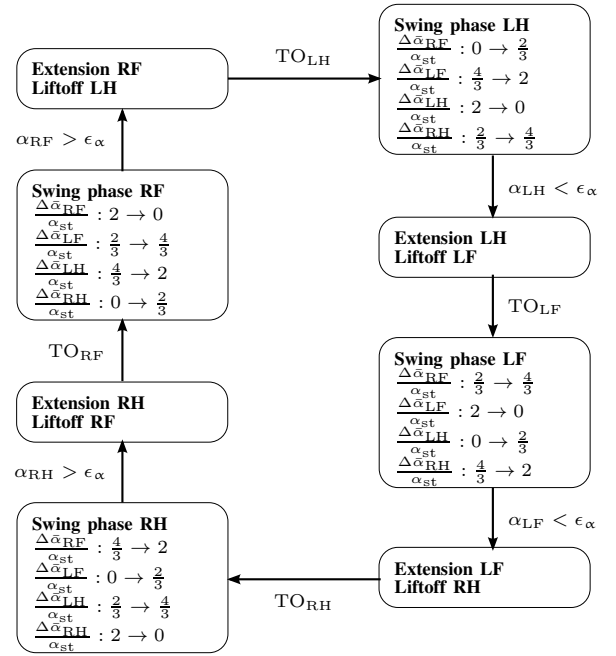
Extension RF
Liftoff LH

$\mathrm{TO_{LH}}$

Swing phase LH
$\frac{\Delta\bar{\alpha}_{\mathrm{RF}}}{\alpha_{\mathrm{st}}} : 0 \rightarrow \frac{2}{3}$
$\frac{\Delta\bar{\alpha}_{\mathrm{LF}}}{\alpha_{\mathrm{st}}} : \frac{4}{3} \rightarrow 2$
$\frac{\Delta\bar{\alpha}_{\mathrm{LH}}}{\alpha_{\mathrm{st}}} : 2 \rightarrow 0$
$\frac{\Delta\bar{\alpha}_{\mathrm{RH}}}{\alpha_{\mathrm{st}}} : \frac{2}{3} \rightarrow \frac{4}{3}$

$\alpha_{\mathrm{RF}} > \epsilon_\alpha$

$\alpha_{\mathrm{LH}} < \epsilon_\alpha$

Swing phase RF
$\frac{\Delta\bar{\alpha}_{\mathrm{RF}}}{\alpha_{\mathrm{st}}} : 2 \rightarrow 0$
$\frac{\Delta\bar{\alpha}_{\mathrm{LF}}}{\alpha_{\mathrm{st}}} : \frac{2}{3} \rightarrow \frac{4}{3}$
$\frac{\Delta\bar{\alpha}_{\mathrm{LH}}}{\alpha_{\mathrm{st}}} : \frac{4}{3} \rightarrow 2$
$\frac{\Delta\bar{\alpha}_{\mathrm{RH}}}{\alpha_{\mathrm{st}}} : 0 \rightarrow \frac{2}{3}$

Extension LH
Liftoff LF

$\mathrm{TO_{LF}}$

$\mathrm{TO_{RF}}$

Swing phase LF
$\frac{\Delta\bar{\alpha}_{\mathrm{RF}}}{\alpha_{\mathrm{st}}} : \frac{2}{3} \rightarrow \frac{4}{3}$
$\frac{\Delta\bar{\alpha}_{\mathrm{LF}}}{\alpha_{\mathrm{st}}} : 2 \rightarrow 0$
$\frac{\Delta\bar{\alpha}_{\mathrm{LH}}}{\alpha_{\mathrm{st}}} : 0 \rightarrow \frac{2}{3}$
$\frac{\Delta\bar{\alpha}_{\mathrm{RH}}}{\alpha_{\mathrm{st}}} : \frac{4}{3} \rightarrow 2$

Extension RH
Liftoff RF

$\alpha_{\mathrm{RH}} > \epsilon_\alpha$

$\alpha_{\mathrm{LF}} < \epsilon_\alpha$

Swing phase RH
$\frac{\Delta\bar{\alpha}_{\mathrm{RF}}}{\alpha_{\mathrm{st}}} : \frac{4}{3} \rightarrow 2$
$\frac{\Delta\bar{\alpha}_{\mathrm{LF}}}{\alpha_{\mathrm{st}}} : 0 \rightarrow \frac{2}{3}$
$\frac{\Delta\bar{\alpha}_{\mathrm{LH}}}{\alpha_{\mathrm{st}}} : \frac{2}{3} \rightarrow \frac{4}{3}$
$\frac{\Delta\bar{\alpha}_{\mathrm{RH}}}{\alpha_{\mathrm{st}}} : 2 \rightarrow 0$

Extension LF
Liftoff RH

$\mathrm{TO_{RH}}$